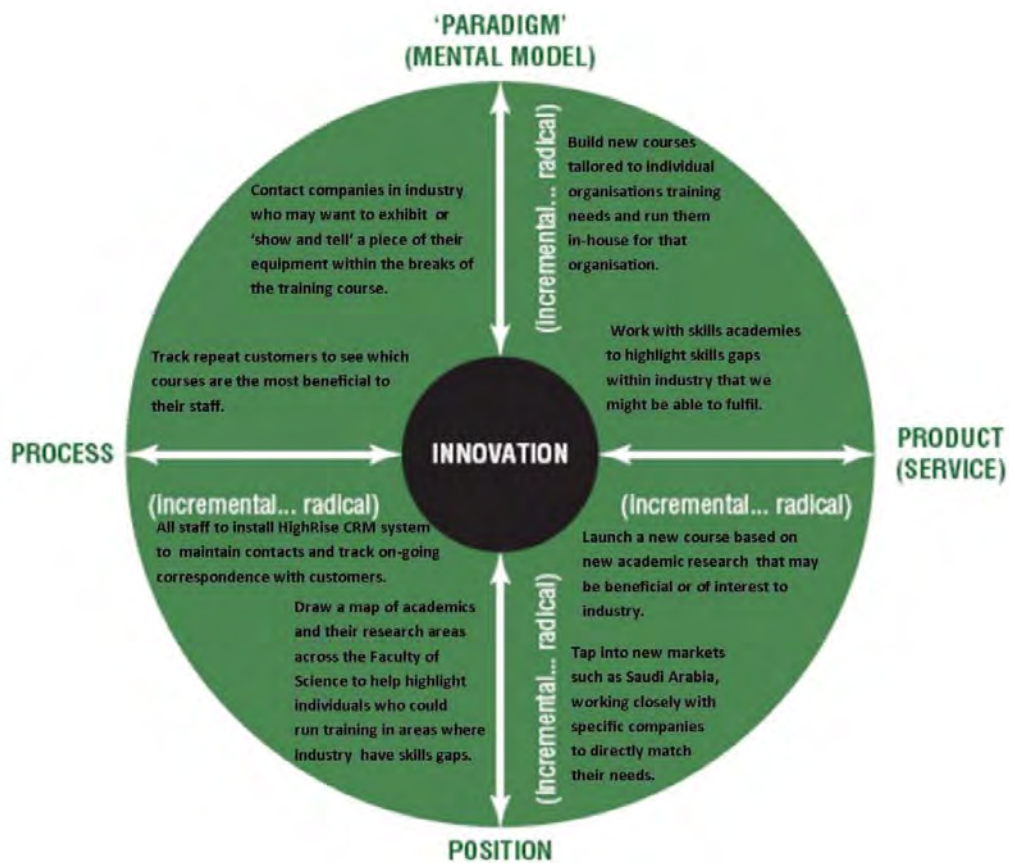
'PARADIGM'
(MENTAL MODEL)

(incremental... radical)

Contact companies in industry who may want to exhibit or 'show and tell' a piece of their equipment within the breaks of the training course.

Build new courses tailored to individual organisations training needs and run them in-house for that organisation.

Track repeat customers to see which courses are the most beneficial to their staff.

Work with skills academies to highlight skills gaps within industry that we might be able to fulfil.

PROCESS

INNOVATION

PRODUCT
(SERVICE)

(incremental... radical)

(incremental... radical)

All staff to install HighRise CRM system to maintain contacts and track on-going correspondence with customers.

Launch a new course based on new academic research that may be beneficial or of interest to industry.

Draw a map of academics and their research areas across the Faculty of Science to help highlight individuals who could run training in areas where industry have skills gaps.

(incremental... radical)

Tap into new markets such as Saudi Arabia, working closely with specific companies to directly match their needs.

POSITION